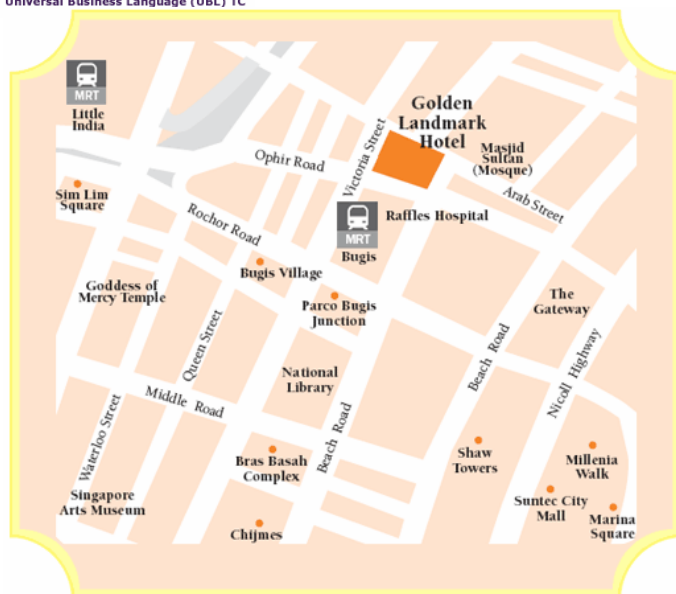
Universal Business Language (UBL) TC

MRT
Little India

Golden Landmark Hotel

Masjid Sultan (Mosque)

Victoria Street

Ophir Road

Arab Street

Sim Lim Square

Rochor Road

MRT
Bugis

Raffles Hospital

Bugis Village

Goddess of Mercy Temple

Parco Bugis Junction

The Gateway

Queen Street

Beach Road

National Library

Nicoll Highway

Middle Road

Waterloo Street

Beach Road

Shaw Towers

Bras Basah Complex

Millenia Walk

Singapore Arts Museum

Suntec City Mall

Marina Square

Chijmes